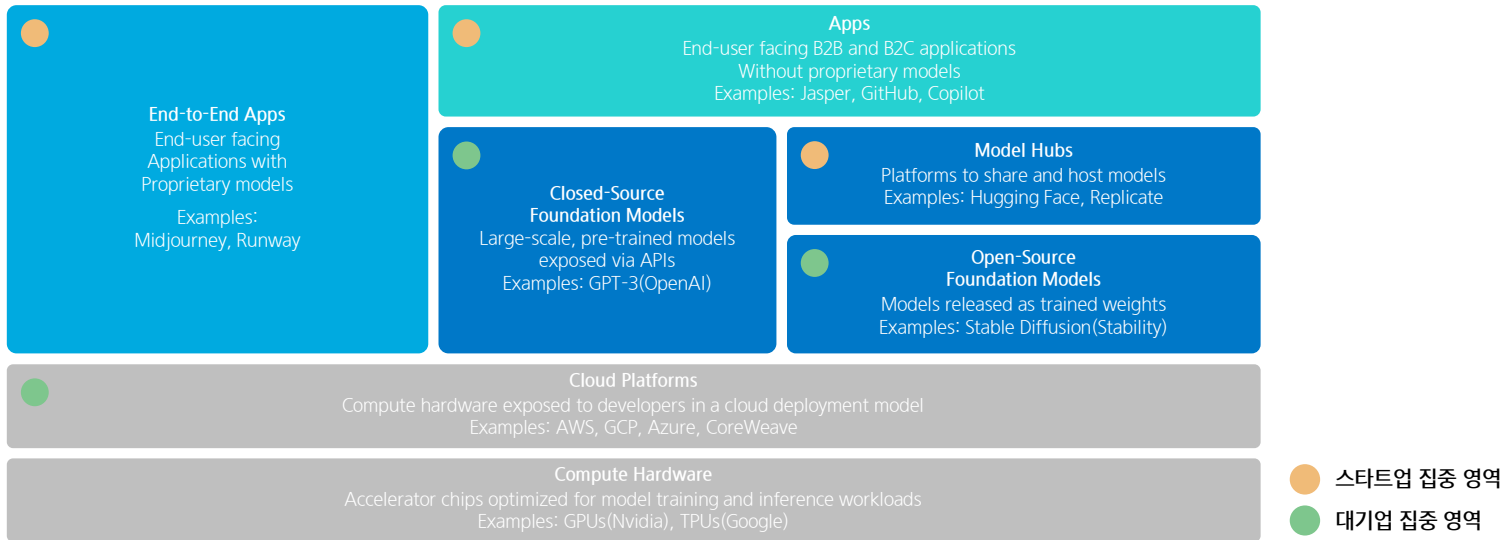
End-to-End Apps
End-user facing Applications with Proprietary models
Examples: Midjourney, Runway

Apps
End-user facing B2B and B2C applications
Without proprietary models
Examples: Jasper, GitHub, Copilot

Closed-Source Foundation Models
Large-scale, pre-trained models exposed via APIs
Examples: GPT-3(OpenAI)

Model Hubs
Platforms to share and host models
Examples: Hugging Face, Replicate

Open-Source Foundation Models
Models released as trained weights
Examples: Stable Diffusion(Stability)

Cloud Platforms
Compute hardware exposed to developers in a cloud deployment model
Examples: AWS, GCP, Azure, CoreWeave

Compute Hardware
Accelerator chips optimized for model training and inference workloads
Examples: GPUs(Nvidia), TPUs(Google)

스타트업 집중 영역
대기업 집중 영역